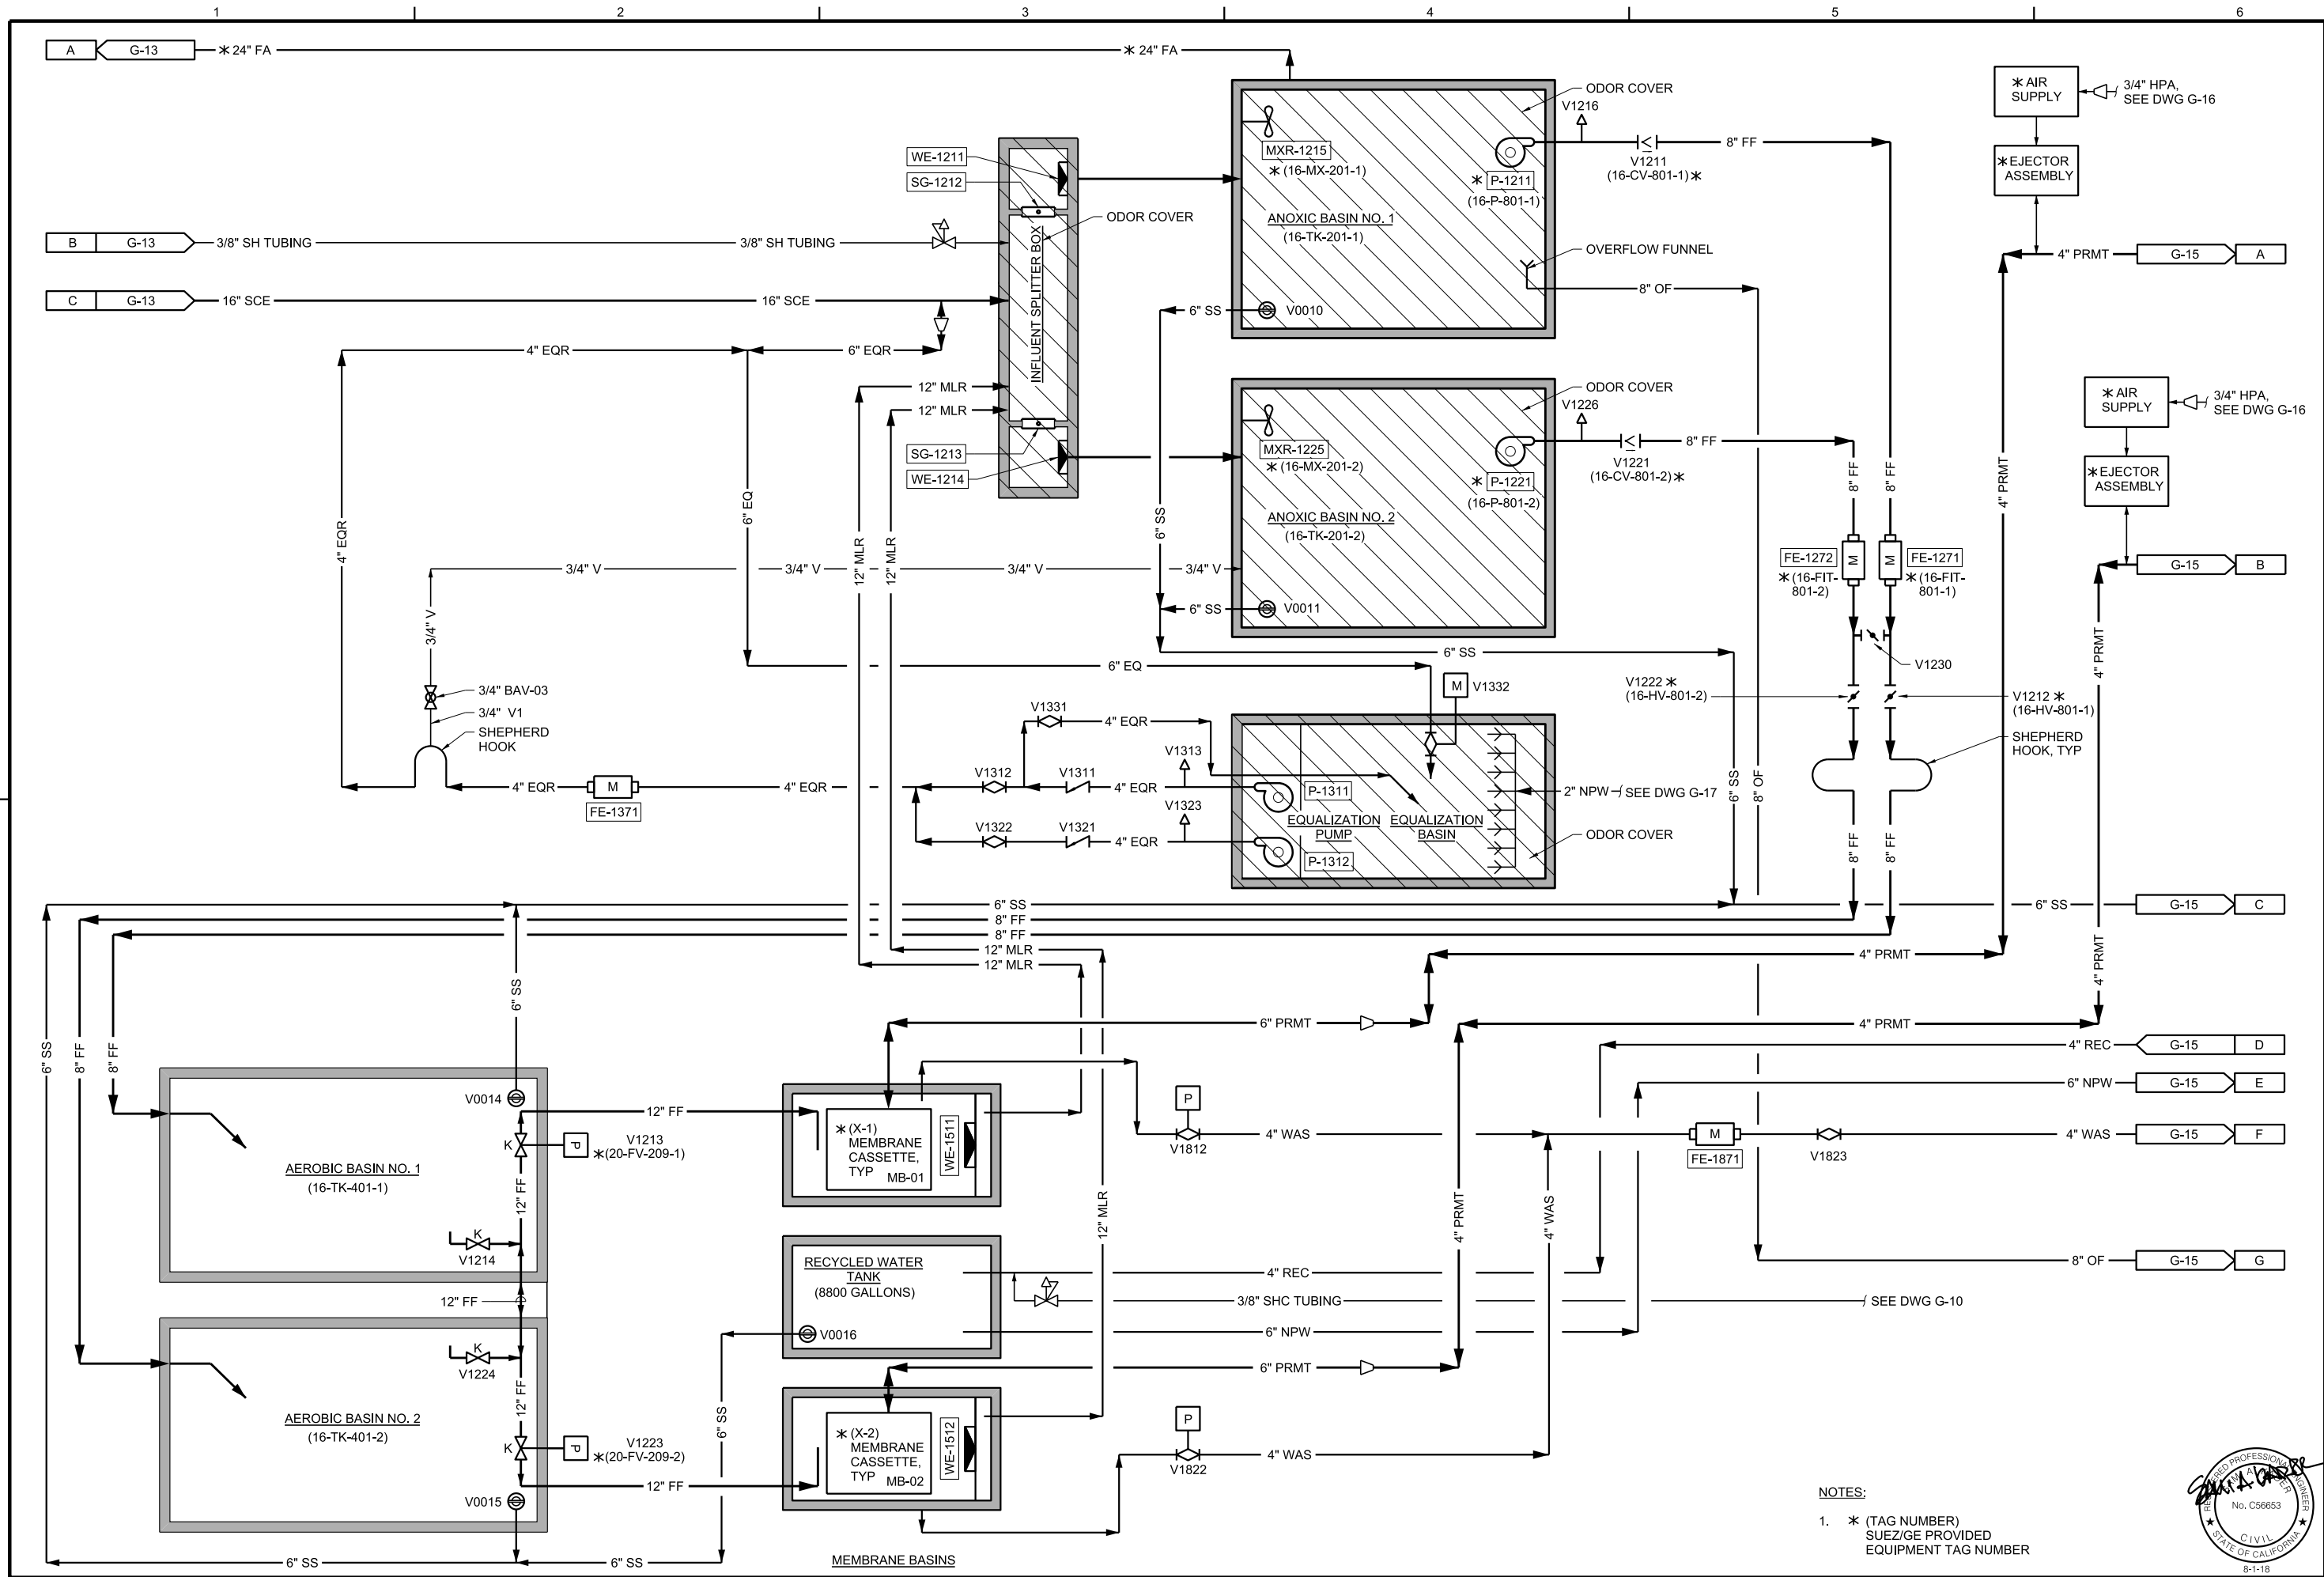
1 2 3 4 5 6

A G-13 ∗24" FA ∗24" FA

ODOR COVER
V1216
MXR-1215
∗(16-MX-201-1)
∗ P-1211
(16-P-801-1)
V1211
(16-CV-801-1)∗
8" FF
ANOXIC BASIN NO. 1
(16-TK-201-1)
OVERFLOW FUNNEL
8" OF
6" SS V0010

∗AIR SUPPLY
3/4" HPA, SEE DWG G-16
∗EJECTOR ASSEMBLY
4" PRMT G-15 A

WE-1211
SG-1212
ODOR COVER
INFLUENT SPLITTER BOX
B G-13 3/8" SH TUBING 3/8" SH TUBING
C G-13 16" SCE 16" SCE
4" EQR 6" EQR
12" MLR
12" MLR
SG-1213
WE-1214

ODOR COVER
V1226
MXR-1225
∗(16-MX-201-2)
∗ P-1221
(16-P-801-2)
V1221
(16-CV-801-2)∗
8" FF
ANOXIC BASIN NO. 2
(16-TK-201-2)
6" SS V0011
6" SS

∗AIR SUPPLY
3/4" HPA, SEE DWG G-16
∗EJECTOR ASSEMBLY
G-15 B
4" PRMT
4" PRMT

8" FF 8" FF
FE-1272 ∗(16-FIT-801-2)
FE-1271 ∗(16-FIT-801-1)
M M
V1230
V1222∗ (16-HV-801-2)
V1212∗ (16-HV-801-1)
SHEPHERD HOOK, TYP

4" EQR 6" EQ 12" MLR 12" MLR
3/4" V 3/4" V 3/4" V 3/4" V
3/4" V
3/4" BAV-03
3/4" V1
SHEPHERD HOOK
6" EQ
M V1332
V1331 4" EQR
V1313
V1312 V1311 4" EQR
4" EQR M 4" EQR
FE-1371
V1323
V1322 V1321 4" EQR
P-1311
EQUALIZATION PUMP
P-1312
EQUALIZATION BASIN
2" NPW SEE DWG G-17
ODOR COVER
6" SS 8" OF
8" FF 8" FF

6" SS
8" FF
8" FF
12" MLR
12" MLR
6" SS G-15 C
4" PRMT
6" PRMT
4" PRMT
6" SS
6" SS 8" FF 8" FF

4" REC G-15 D
6" NPW G-15 E
V0014
12" FF
∗(X-1) MEMBRANE CASSETTE, TYP MB-01
WE-1511
P
V1812 4" WAS
M
FE-1871
V1823
4" WAS G-15 F
K P V1213 ∗(20-FV-209-1)
AEROBIC BASIN NO. 1
(16-TK-401-1)
12" FF
K
V1214
4" PRMT
4" WAS
12" MLR
RECYCLED WATER TANK
(8800 GALLONS)
4" REC
3/8" SHC TUBING
SEE DWG G-10
8" OF G-15 G
12" FF
V0016
6" NPW
6" PRMT
K
V1224
AEROBIC BASIN NO. 2
(16-TK-401-2)
12" FF
K P V1223 ∗(20-FV-209-2)
6" SS
∗(X-2) MEMBRANE CASSETTE, TYP MB-02
WE-1512
P
V1822 4" WAS
12" FF
V0015
6" SS 6" SS
MEMBRANE BASINS

NOTES:
1. ∗ (TAG NUMBER) SUEZ/GE PROVIDED EQUIPMENT TAG NUMBER

REGISTERED PROFESSIONAL ENGINEER
No. C56653
CIVIL
STATE OF CALIFORNIA
8-1-18